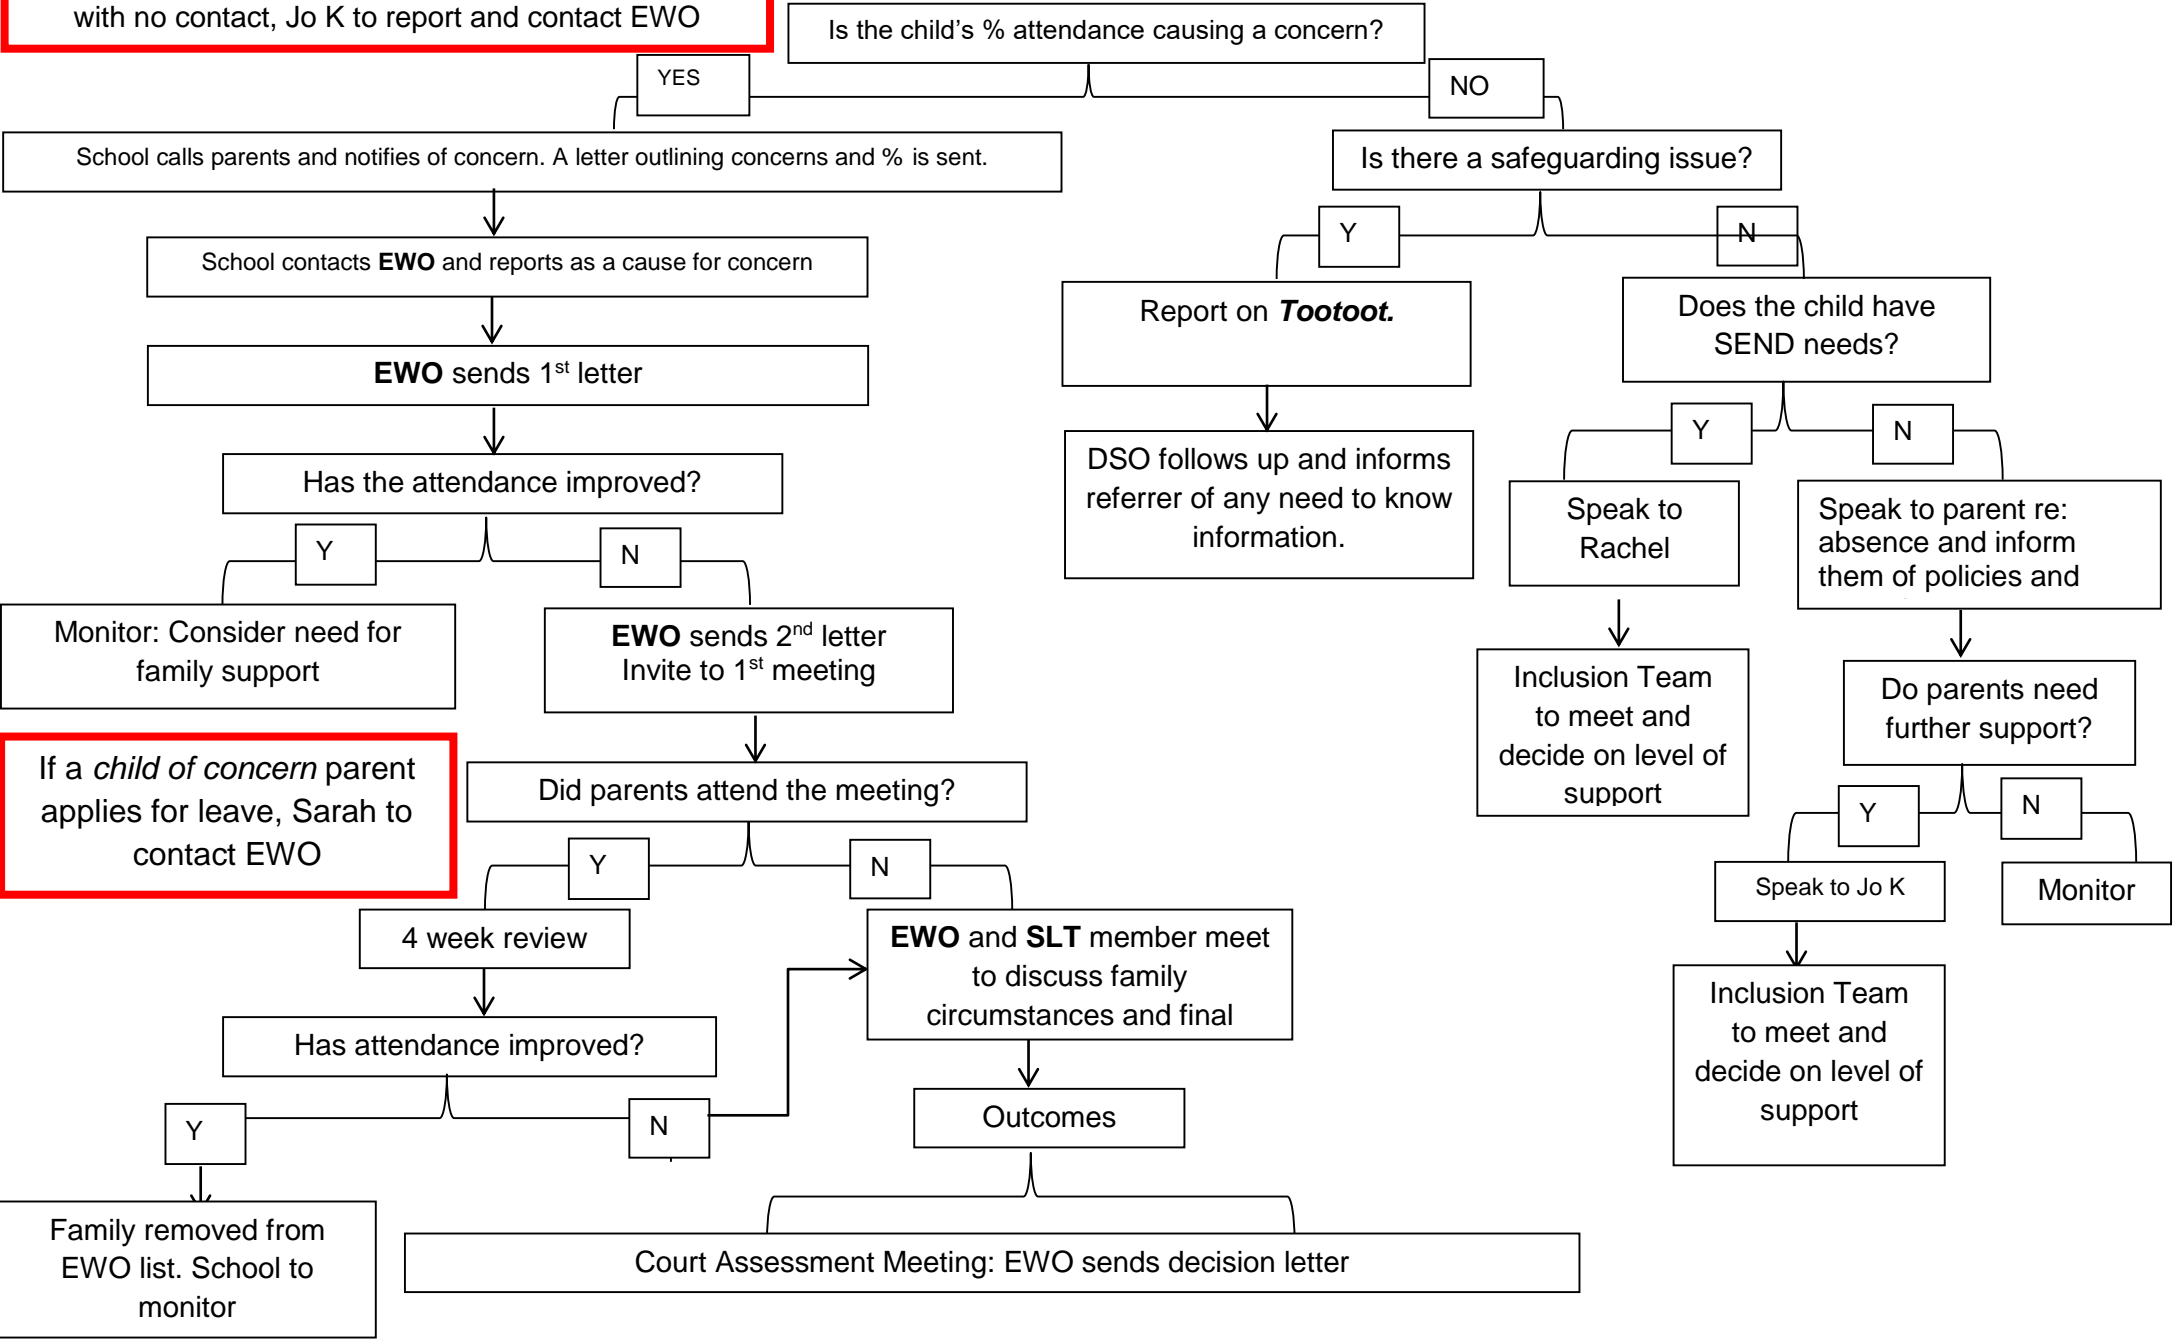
with no contact, Jo K to report and contact EWO

Is the child's % attendance causing a concern?

YES

NO

School calls parents and notifies of concern. A letter outlining concerns and % is sent.

School contacts **EWO** and reports as a cause for concern

**EWO** sends 1$^{st}$ letter

Has the attendance improved?

Y

N

Monitor: Consider need for family support

**EWO** sends 2$^{nd}$ letter Invite to 1$^{st}$ meeting

If a *child of concern* parent applies for leave, Sarah to contact EWO

Did parents attend the meeting?

Y

N

4 week review

**EWO** and **SLT** member meet to discuss family circumstances and final

Has attendance improved?

Y

N

Outcomes

Family removed from EWO list. School to monitor

Court Assessment Meeting: EWO sends decision letter

Is there a safeguarding issue?

Y

N

Report on ***Tootoot.***

DSO follows up and informs referrer of any need to know information.

Does the child have SEND needs?

Y

N

Speak to Rachel

Speak to parent re: absence and inform them of policies and

Inclusion Team to meet and decide on level of support

Do parents need further support?

Y

N

Speak to Jo K

Monitor

Inclusion Team to meet and decide on level of support